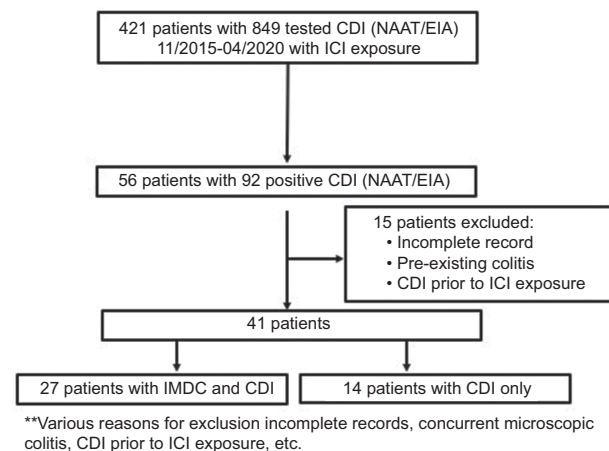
421 patients with 849 tested CDI (NAAT/EIA)
11/2015-04/2020 with ICI exposure

56 patients with 92 positive CDI (NAAT/EIA)

15 patients excluded:
• Incomplete record
• Pre-existing colitis
• CDI prior to ICI exposure

41 patients

27 patients with IMDC and CDI

14 patients with CDI only

**Various reasons for exclusion incomplete records, concurrent microscopic colitis, CDI prior to ICI exposure, etc.